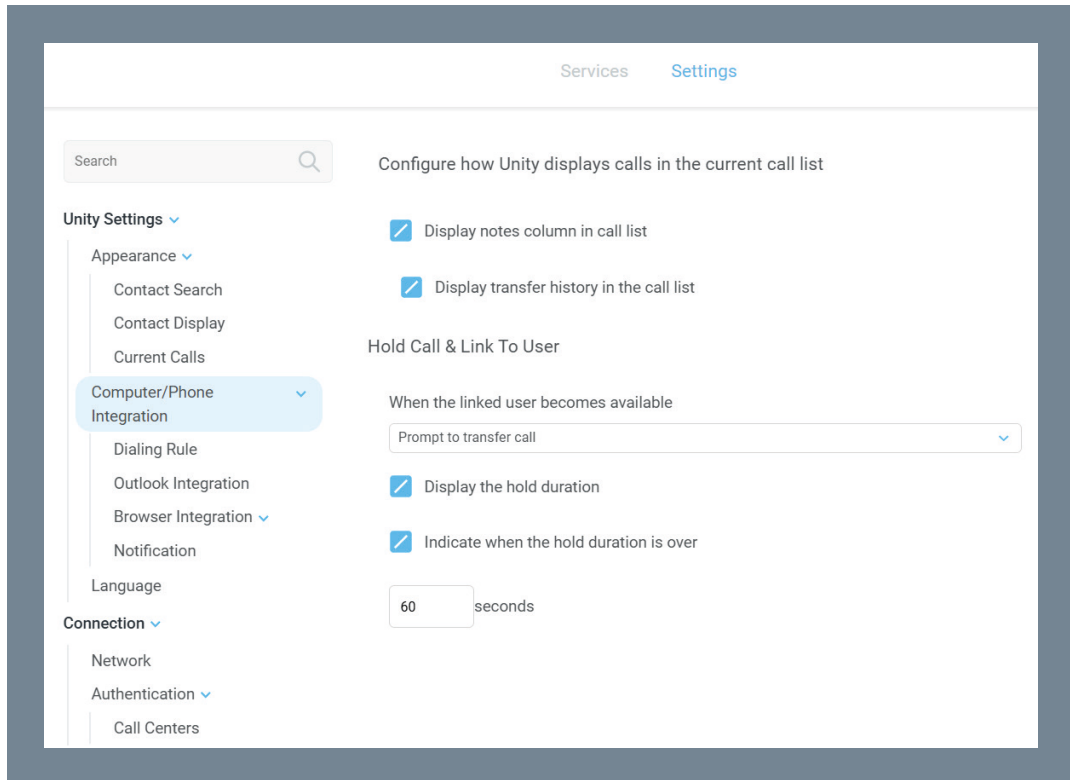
Services Settings

Search

Unity Settings

Appearance

Contact Search

Contact Display

Current Calls

Computer/Phone Integration

Dialing Rule

Outlook Integration

Browser Integration

Notification

Language

Connection

Network

Authentication

Call Centers

Configure how Unity displays calls in the current call list

Display notes column in call list

Display transfer history in the call list

Hold Call & Link To User

When the linked user becomes available

Prompt to transfer call

Display the hold duration

Indicate when the hold duration is over

60 seconds